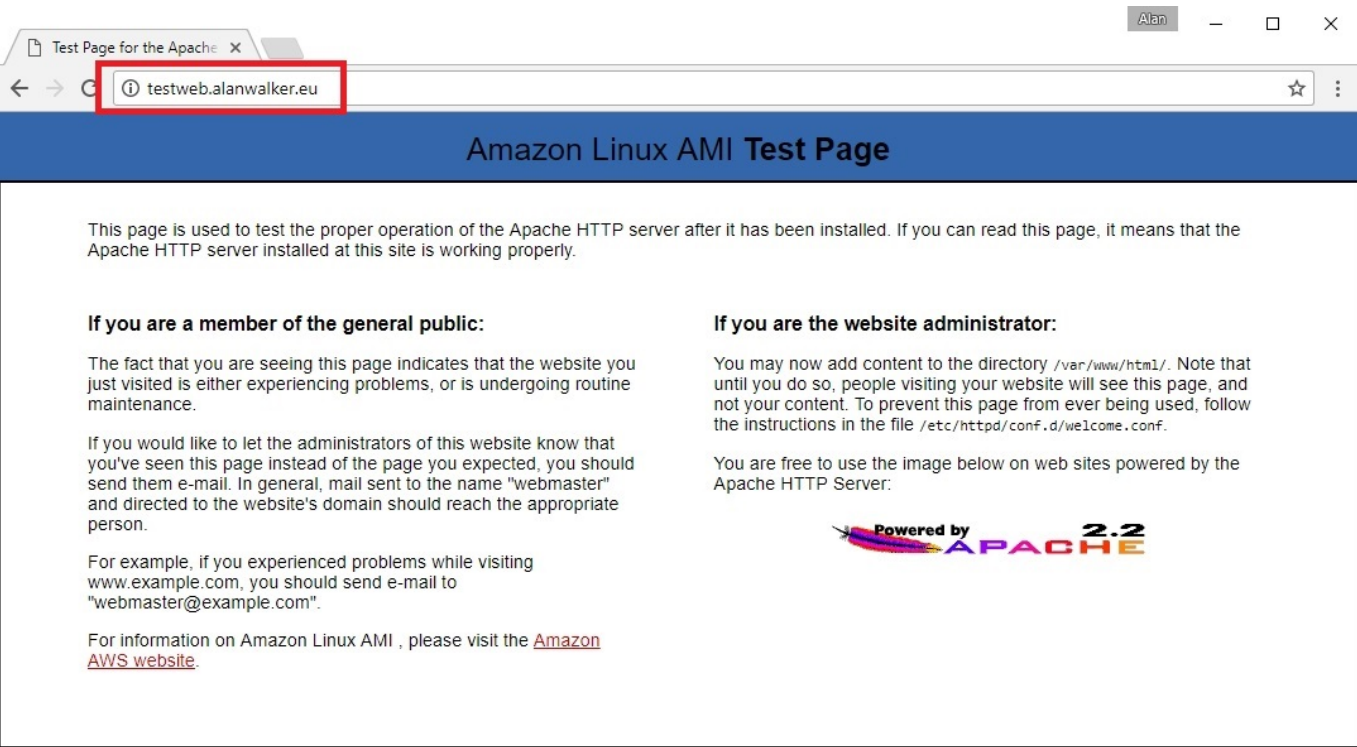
Test Page for the Apache ×

Alan

testweb.alanwalker.eu

Amazon Linux AMI **Test Page**

This page is used to test the proper operation of the Apache HTTP server after it has been installed. If you can read this page, it means that the Apache HTTP server installed at this site is working properly.

**If you are a member of the general public:**

The fact that you are seeing this page indicates that the website you just visited is either experiencing problems, or is undergoing routine maintenance.

If you would like to let the administrators of this website know that you've seen this page instead of the page you expected, you should send them e-mail. In general, mail sent to the name "webmaster" and directed to the website's domain should reach the appropriate person.

For example, if you experienced problems while visiting www.example.com, you should send e-mail to "webmaster@example.com".

For information on Amazon Linux AMI , please visit the Amazon AWS website.

**If you are the website administrator:**

You may now add content to the directory /var/www/html/. Note that until you do so, people visiting your website will see this page, and not your content. To prevent this page from ever being used, follow the instructions in the file /etc/httpd/conf.d/welcome.conf.

You are free to use the image below on web sites powered by the Apache HTTP Server:

Powered by APACHE 2.2